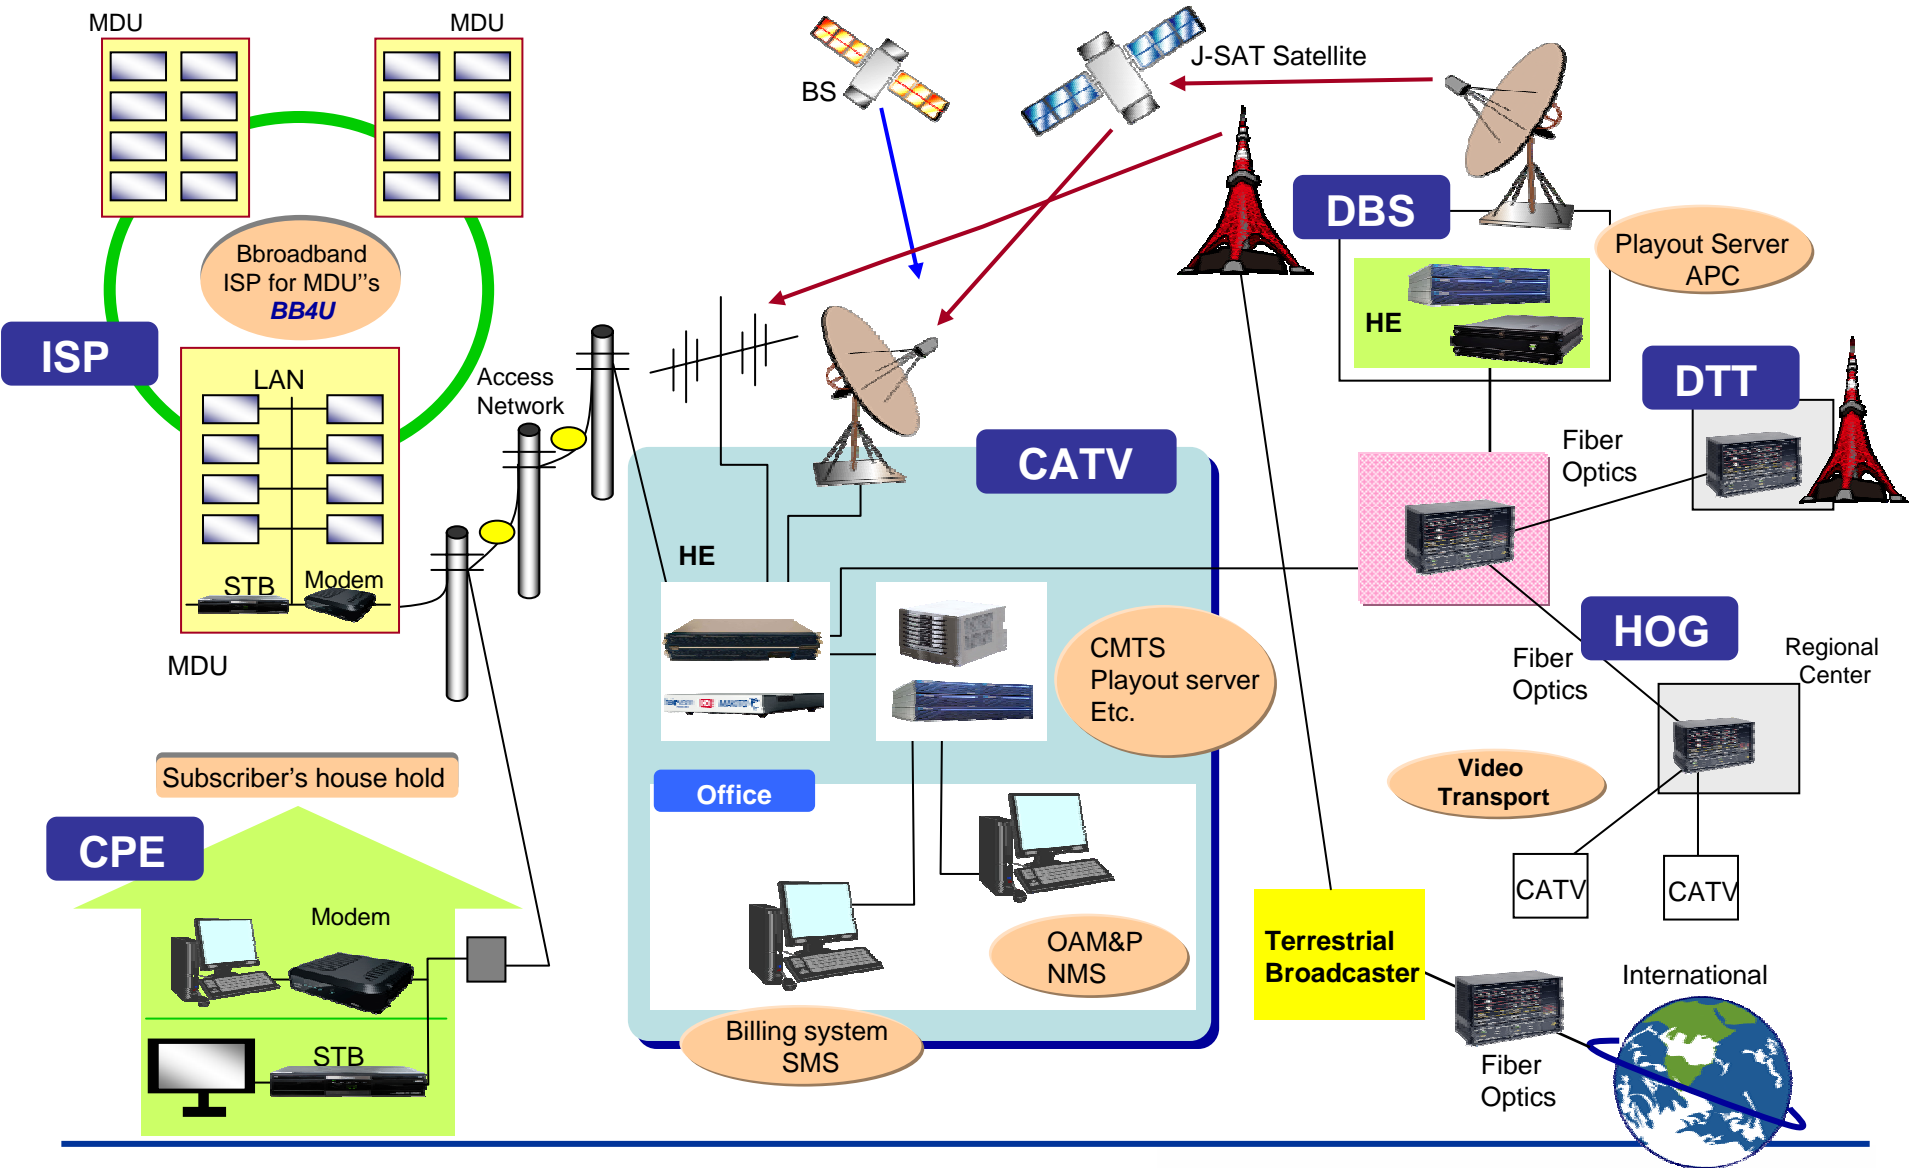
MDU
MDU
Bbroadband ISP for MDU"s
BB4U
ISP
LAN
STB
Modem
MDU
Access Network
BS
J-SAT Satellite
DBS
Playout Server APC
HE
DTT
Fiber Optics
CATV
HE
CMTS Playout server Etc.
HOG
Fiber Optics
Regional Center
Video Transport
Office
CATV
CATV
Subscriber's house hold
CPE
Modem
STB
OAM&P NMS
Billing system SMS
Terrestrial Broadcaster
International
Fiber Optics